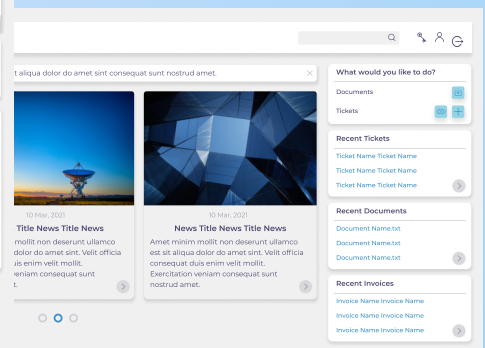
t aliqua dolor do amet sint consequat sunt nostrud amet.

10 Mar, 2021
Title News Title News
mollit non deserunt ullamco do amet sint. Velit officia enim velit mollit. veniam consequat sunt

10 Mar, 2021
News Title News Title News
Amet minim mollit non deserunt ullamco est sit aliqua dolor do amet sint. Velit officia consequat duis enim velit mollit. Exercitation veniam consequat sunt nostrud amet.

What would you like to do?
Documents
Tickets

Recent Tickets
Ticket Name Ticket Name
Ticket Name Ticket Name
Ticket Name Ticket Name

Recent Documents
Document Name.txt
Document Name.txt
Document Name.txt

Recent Invoices
Invoice Name Invoice Name
Invoice Name Invoice Name
Invoice Name Invoice Name